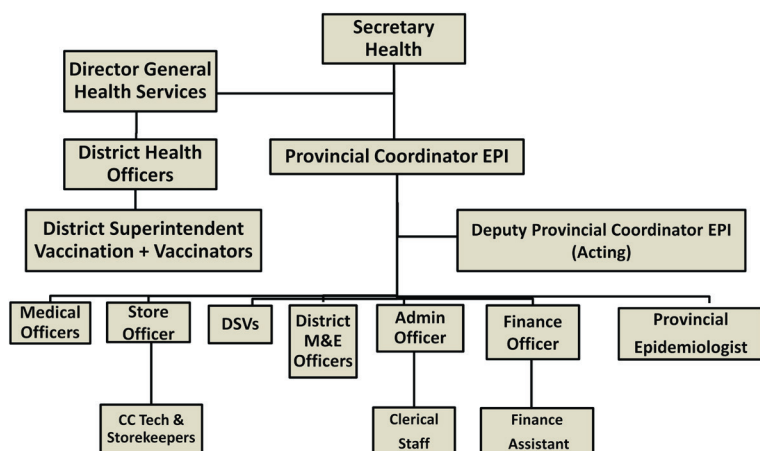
Secretary Health

Director General Health Services

District Health Officers

District Superintendent Vaccination + Vaccinators

Provincial Coordinator EPI

Deputy Provincial Coordinator EPI (Acting)

Medical Officers

Store Officer

DSVs

District M&E Officers

Admin Officer

Finance Officer

Provincial Epidemiologist

CC Tech & Storekeepers

Clerical Staff

Finance Assistant